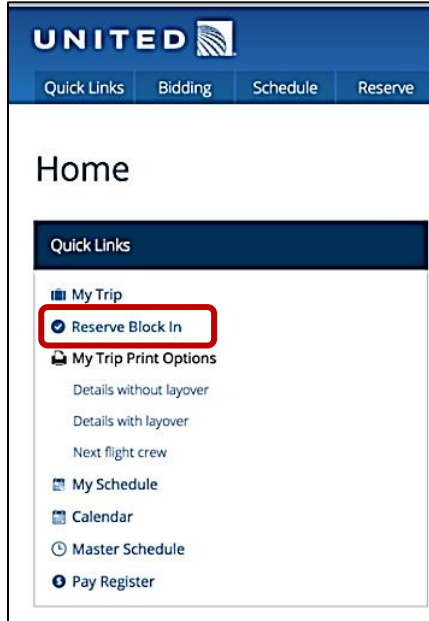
UNITED

Quick Links | Bidding | Schedule | Reserve

Home

Quick Links

My Trip
Reserve Block In
My Trip Print Options
Details without layover
Details with layover
Next flight crew
My Schedule
Calendar
Master Schedule
Pay Register